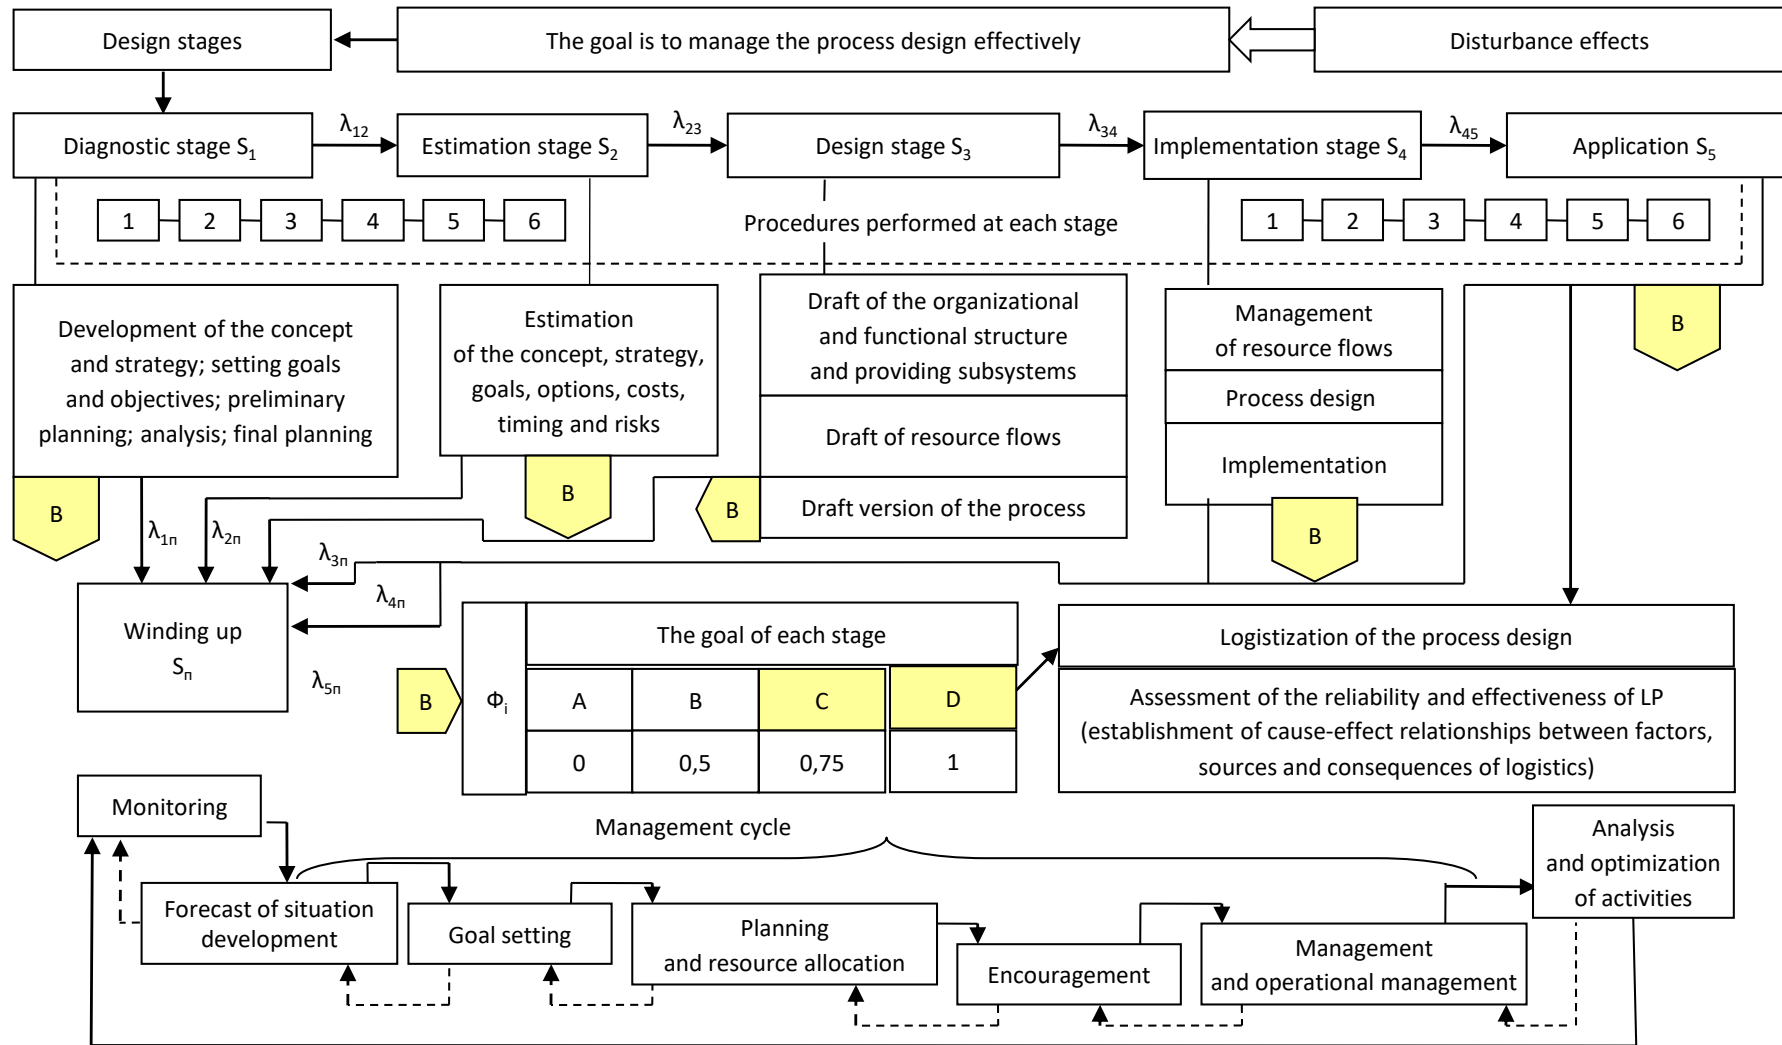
Design stages

The goal is to manage the process design effectively

Disturbance effects

Diagnostic stage $S_1$

$\lambda_{12}$

Estimation stage $S_2$

$\lambda_{23}$

Design stage $S_3$

$\lambda_{34}$

Implementation stage $S_4$

$\lambda_{45}$

Application $S_5$

1 2 3 4 5 6

Procedures performed at each stage

1 2 3 4 5 6

Development of the concept and strategy; setting goals and objectives; preliminary planning; analysis; final planning

Estimation of the concept, strategy, goals, options, costs, timing and risks

Draft of the organizational and functional structure and providing subsystems

Draft of resource flows

Draft version of the process

Management of resource flows

Process design

Implementation

B

B

B

B

B

$\lambda_{1п}$

$\lambda_{2п}$

$\lambda_{3п}$

$\lambda_{4п}$

$\lambda_{5п}$

Winding up $S_п$

B

| $Ф_i$ | The goal of each stage | | | |
|---|---|---|---|---|
| | A | B | C | D |
| | 0 | 0,5 | 0,75 | 1 |

Logistization of the process design

Assessment of the reliability and effectiveness of LP (establishment of cause-effect relationships between factors, sources and consequences of logistics)

Monitoring

Management cycle

Analysis and optimization of activities

Forecast of situation development

Goal setting

Planning and resource allocation

Encouragement

Management and operational management